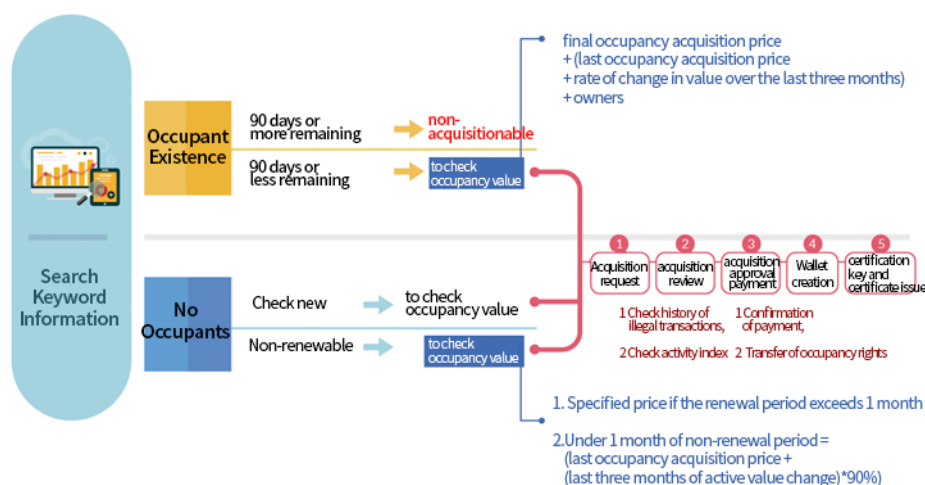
final occupancy acquisition price
+ (last occupancy acquisition price
+ rate of change in value over the last three months)
+ owners

Search Keyword Information

Occupant Existence

90 days or more remaining

non-acquisitionable

90 days or less remaining

to check occupancy value

No Occupants

Check new

to check occupancy value

Non-renewable

to check occupancy value

1 Acquisition request

2 acquisition review

3 acquisition approval payment

4 Wallet creation

5 certification key and certificate issue

1 Check history of illegal transactions,

2 Check activity index

1 Confirmation of payment,

2 Transfer of occupancy rights

1. Specified price if the renewal period exceeds 1 month

2.Under 1 month of non-renewal period = (last occupancy acquisition price + (last three months of active value change)*90%)